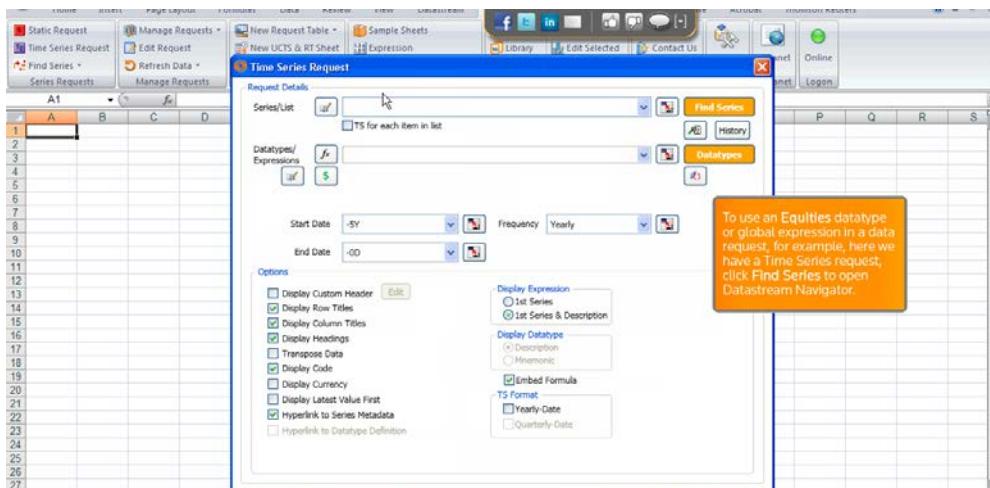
Static Request
Time Series Request
Find Series
Series Requests
Manage Requests
Edit Request
Refresh Data
Manage Requests
New Request Table
New UCTS & RT Sheet
Sample Sheets
Expression
Library
Edit Selected
Contact Us
Online
Logon

A1

Time Series Request

Request Details
Series/List
TS for each item in list
Find Series
History
Datatypes/ Expressions
Datatypes

Start Date -5Y
Frequency Yearly
End Date -0D

Options
Display Custom Header Edit
Display Row Titles
Display Column Titles
Display Headings
Transpose Data
Display Code
Display Currency
Display Latest Value First
Hyperlink to Series Metadata
Hyperlink to Datatype Definition

Display Expression
1st Series
1st Series & Description
Display Datatype
Description
Mnemonic
Embed Formula
TS Format
Yearly-Date
Quarterly-Date

To use an Equities datatype or global expression in a data request, for example, here we have a Time Series request, click Find Series to open Datastream Navigator.

| | A | B | C | D | P | Q | R | S |
|---|---|---|---|---|---|---|---|---|
| 1 | | | | | | | | |
| 2 | | | | | | | | |
| 3 | | | | | | | | |
| 4 | | | | | | | | |
| 5 | | | | | | | | |
| 6 | | | | | | | | |
| 7 | | | | | | | | |
| 8 | | | | | | | | |
| 9 | | | | | | | | |
| 10 | | | | | | | | |
| 11 | | | | | | | | |
| 12 | | | | | | | | |
| 13 | | | | | | | | |
| 14 | | | | | | | | |
| 15 | | | | | | | | |
| 16 | | | | | | | | |
| 17 | | | | | | | | |
| 18 | | | | | | | | |
| 19 | | | | | | | | |
| 20 | | | | | | | | |
| 21 | | | | | | | | |
| 22 | | | | | | | | |
| 23 | | | | | | | | |
| 24 | | | | | | | | |
| 25 | | | | | | | | |
| 26 | | | | | | | | |
| 27 | | | | | | | | |